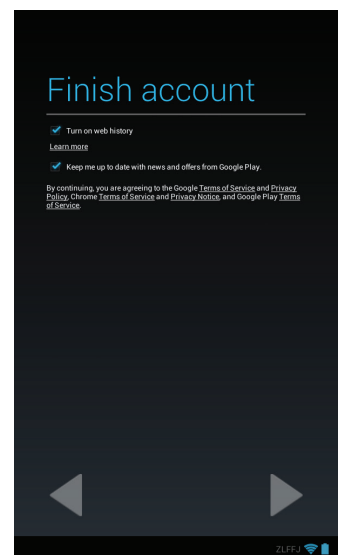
Finish account

Turn on web history

Learn more

Keep me up to date with news and offers from Google Play.

By continuing, you are agreeing to the Google Terms of Service and Privacy Policy, Chrome Terms of Service and Privacy Notice, and Google Play Terms of Service.

ZLFFJ